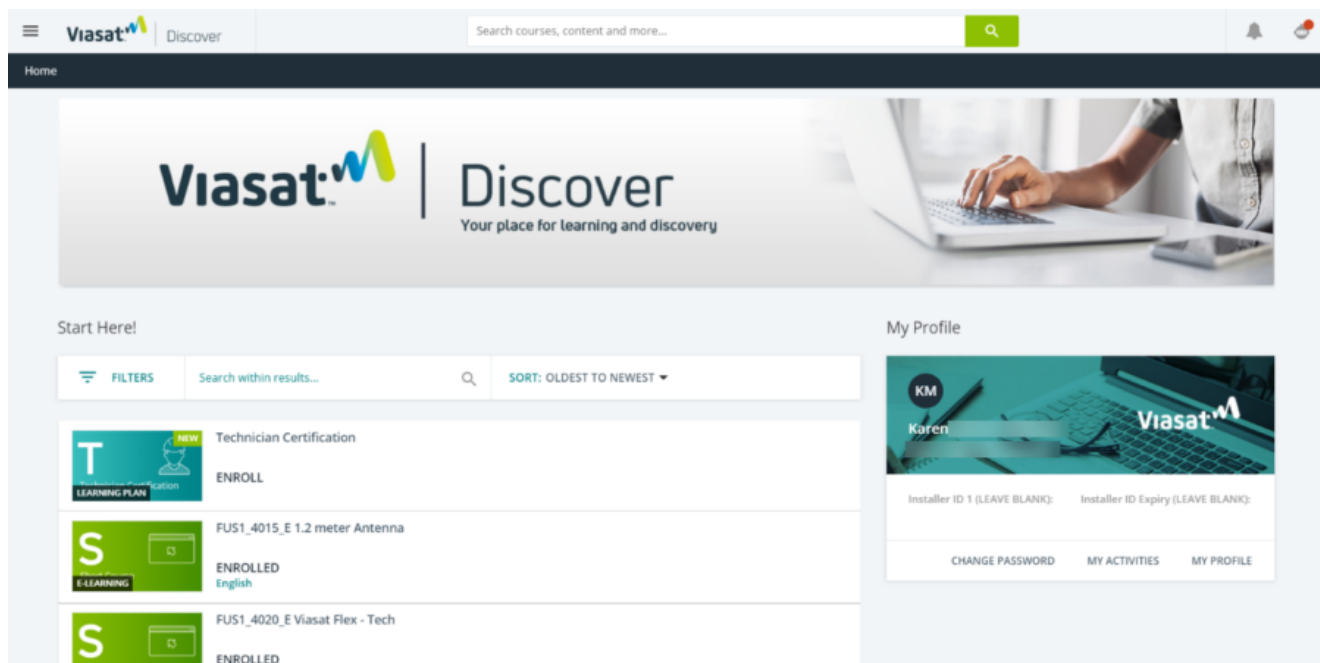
Viasat | Discover

Search courses, content and more...

Home

Viasat | Discover
Your place for learning and discovery

Start Here!

FILTERS

Search within results...

SORT: OLDEST TO NEWEST

T
NEW
Technician Certification
LEARNING PLAN
Technician Certification

ENROLL

S
E-LEARNING
FUS1_4015_E 1.2 meter Antenna

ENROLLED
English

S
FUS1_4020_E Viasat Flex - Tech

ENROLLED

My Profile

KM
Karen
Viasat

Installer ID 1 (LEAVE BLANK):
Installer ID Expiry (LEAVE BLANK):

CHANGE PASSWORD
MY ACTIVITIES
MY PROFILE